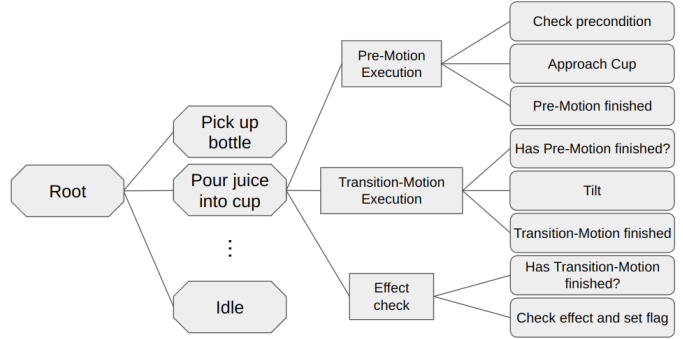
Root

Pick up bottle

Pour juice into cup

⋮

Idle

Pre-Motion Execution

Transition-Motion Execution

Effect check

Check precondition

Approach Cup

Pre-Motion finished

Has Pre-Motion finished?

Tilt

Transition-Motion finished

Has Transition-Motion finished?

Check effect and set flag